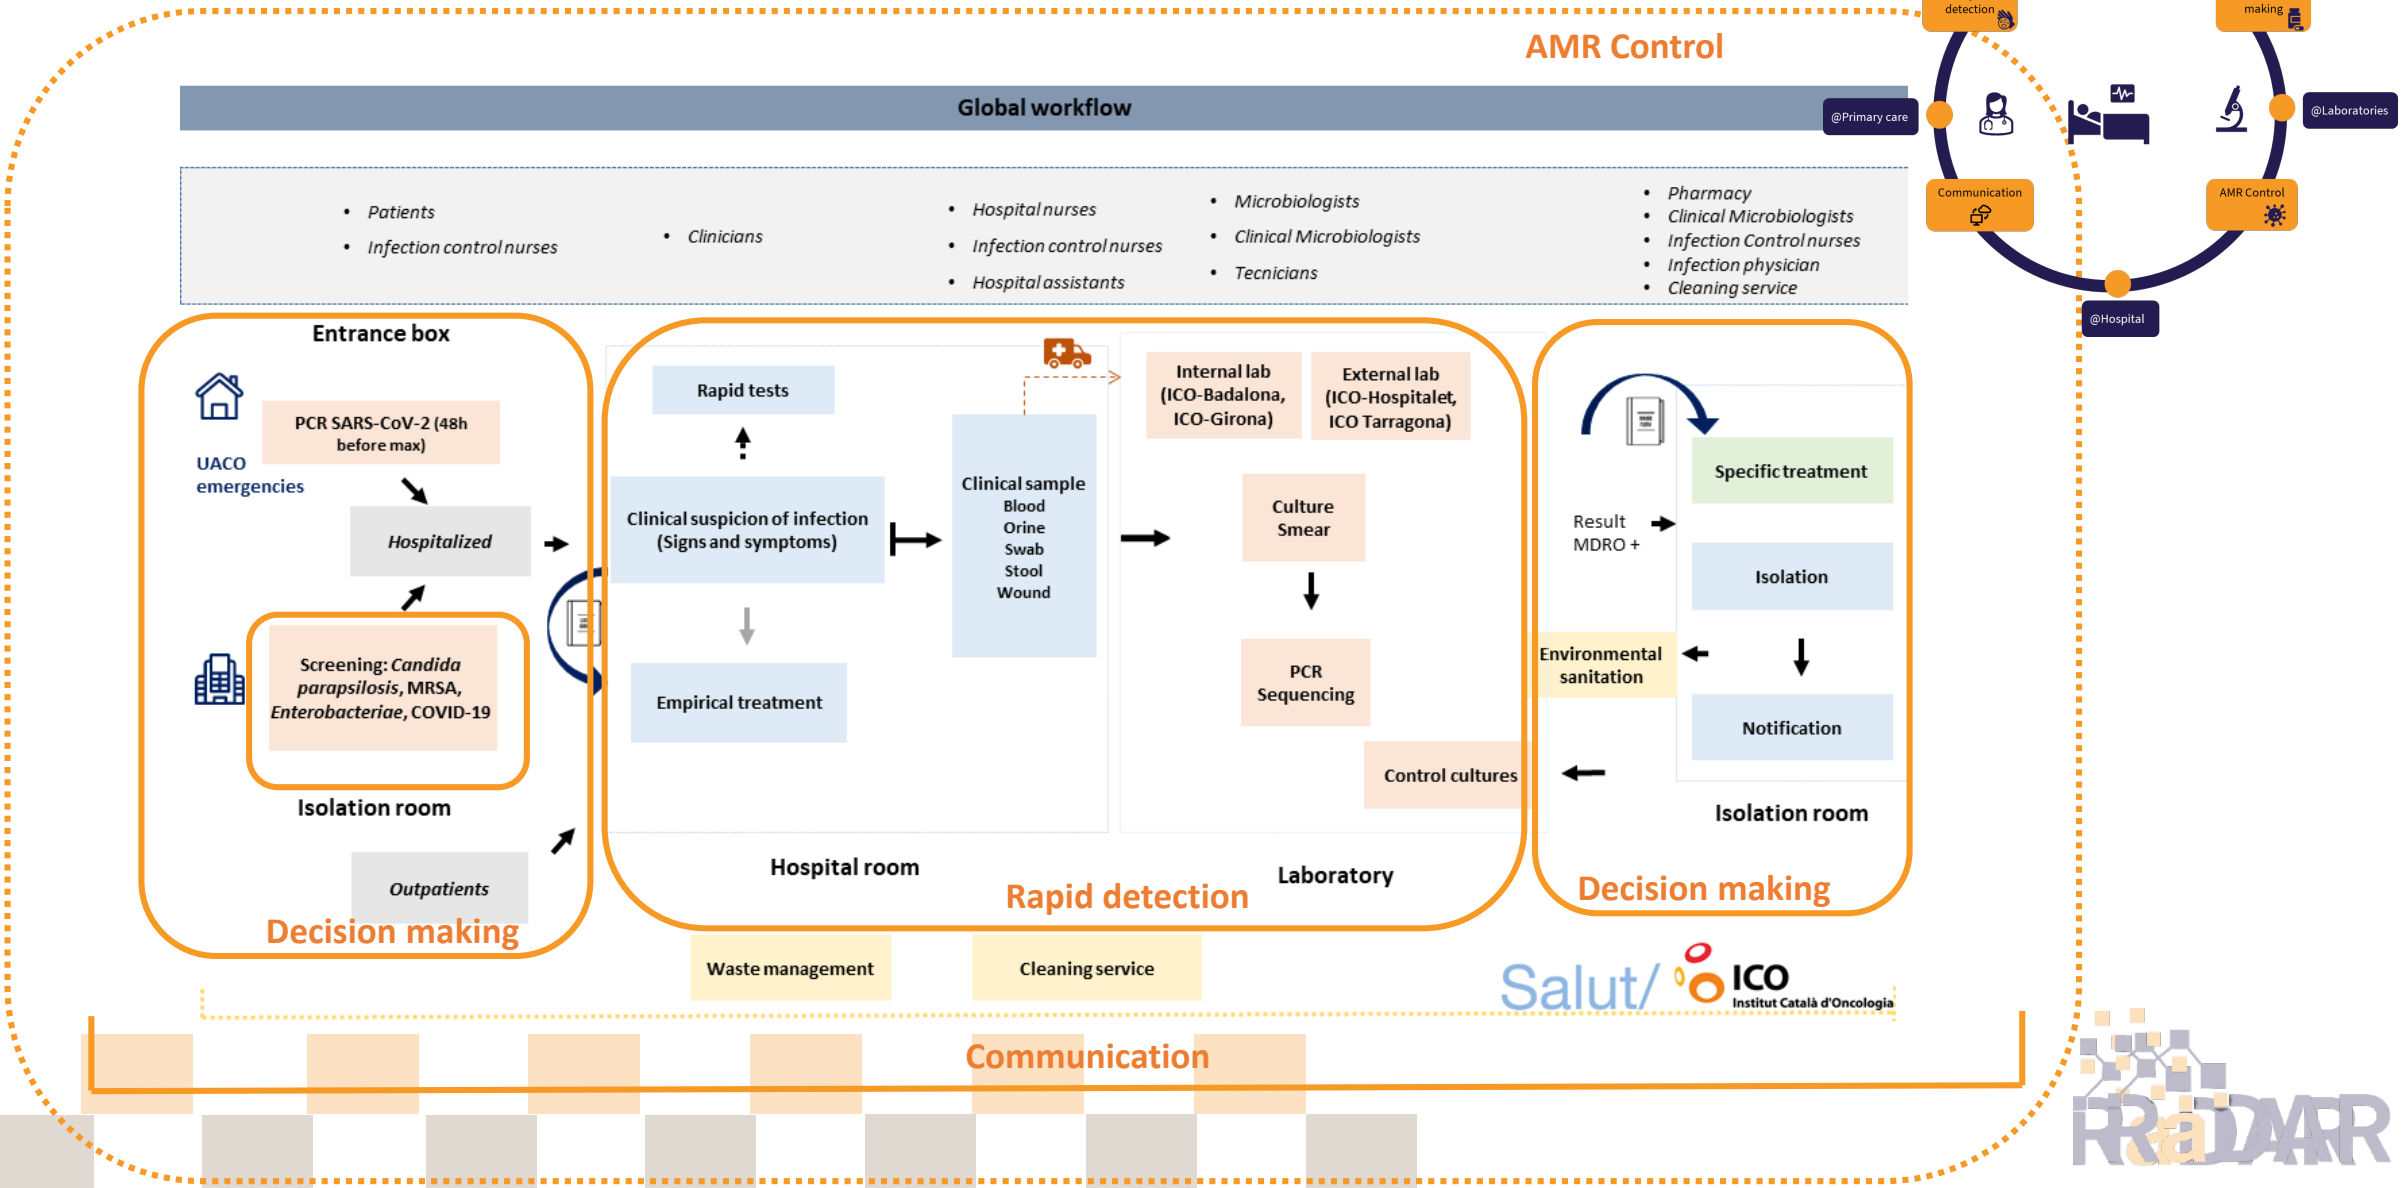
detection

making

AMR Control

Global workflow

@Primary care

@Laboratories

Communication

AMR Control

@Hospital

- Patients
- Infection control nurses

- Clinicians

- Hospital nurses
- Infection control nurses
- Hospital assistants

- Microbiologists
- Clinical Microbiologists
- Tecnicians

- Pharmacy
- Clinical Microbiologists
- Infection Control nurses
- Infection physician
- Cleaning service

Entrance box

UACO emergencies

PCR SARS-CoV-2 (48h before max)

Hospitalized

Screening: *Candida parapsilosis*, MRSA, *Enterobacteriae*, COVID-19

Isolation room

Outpatients

Decision making

Rapid tests

Clinical suspicion of infection (Signs and symptoms)

Empirical treatment

Clinical sample
Blood
Orine
Swab
Stool
Wound

Internal lab (ICO-Badalona, ICO-Girona)

External lab (ICO-Hospitalet, ICO Tarragona)

Culture
Smear

PCR
Sequencing

Control cultures

Hospital room

Rapid detection

Laboratory

Result
MDRO +

Specific treatment

Isolation

Environmental sanitation

Notification

Isolation room

Decision making

Waste management

Cleaning service

Salut/ ICO Institut Català d'Oncologia

Communication

RADAR